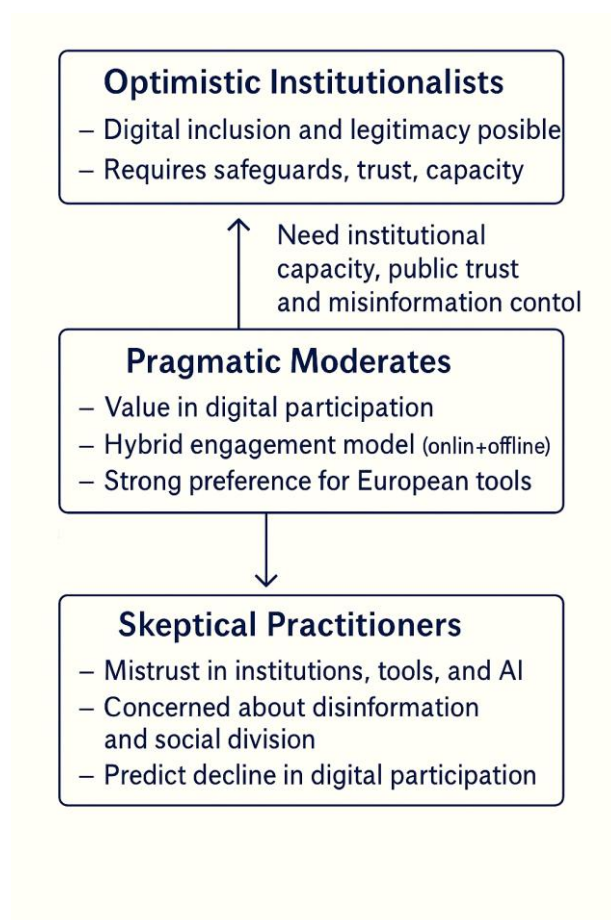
Optimistic Institutionalists

– Digital inclusion and legitimacy posible
– Requires safeguards, trust, capacity

Need institutional capacity, public trust and misinformation contol

Pragmatic Moderates

– Value in digital participation
– Hybrid engagement model (onlin+offline)
– Strong preference for European tools

Skeptical Practitioners

– Mistrust in institutions, tools, and AI
– Concerned about disinformation and social division
– Predict decline in digital participation